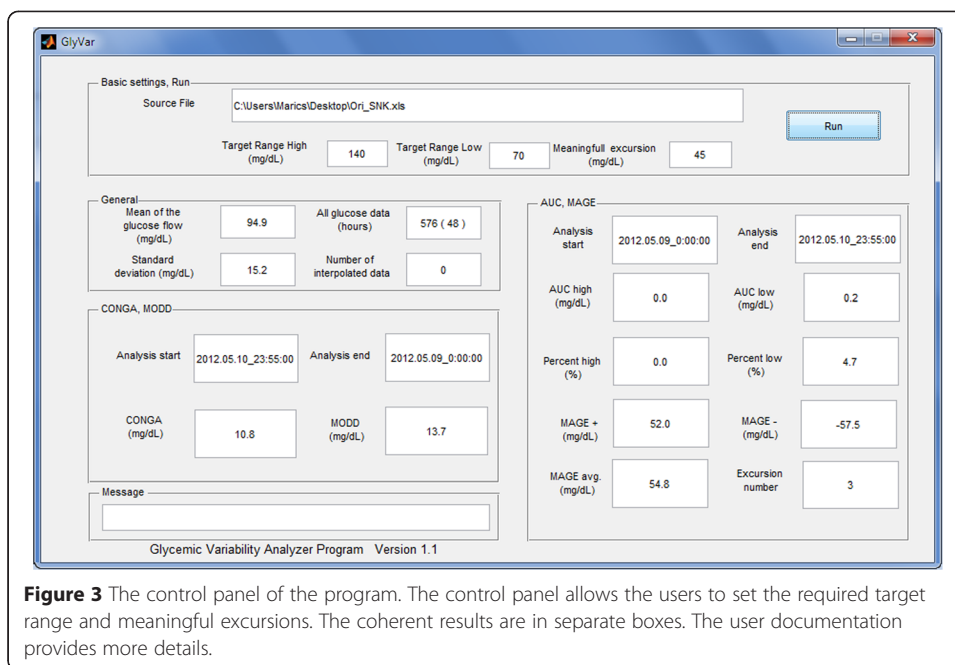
GlyVar

Basic settings, Run

Source File C:\Users\Marics\Desktop\Ori_SNK.xls

Run

Target Range High (mg/dL) 140

Target Range Low (mg/dL) 70

Meaningfull excursion (mg/dL) 45

General

Mean of the glucose flow (mg/dL) 94.9

All glucose data (hours) 576 ( 48 )

Standard deviation (mg/dL) 15.2

Number of interpolated data 0

CONGA, MODD

Analysis start 2012.05.10_23:55:00

Analysis end 2012.05.09_0:00:00

CONGA (mg/dL) 10.8

MODD (mg/dL) 13.7

Message

AUC, MAGE

Analysis start 2012.05.09_0:00:00

Analysis end 2012.05.10_23:55:00

AUC high (mg/dL) 0.0

AUC low (mg/dL) 0.2

Percent high (%) 0.0

Percent low (%) 4.7

MAGE + (mg/dL) 52.0

MAGE - (mg/dL) -57.5

MAGE avg. (mg/dL) 54.8

Excursion number 3

Glycemic Variability Analyzer Program Version 1.1

**Figure 3** The control panel of the program. The control panel allows the users to set the required target range and meaningful excursions. The coherent results are in separate boxes. The user documentation provides more details.